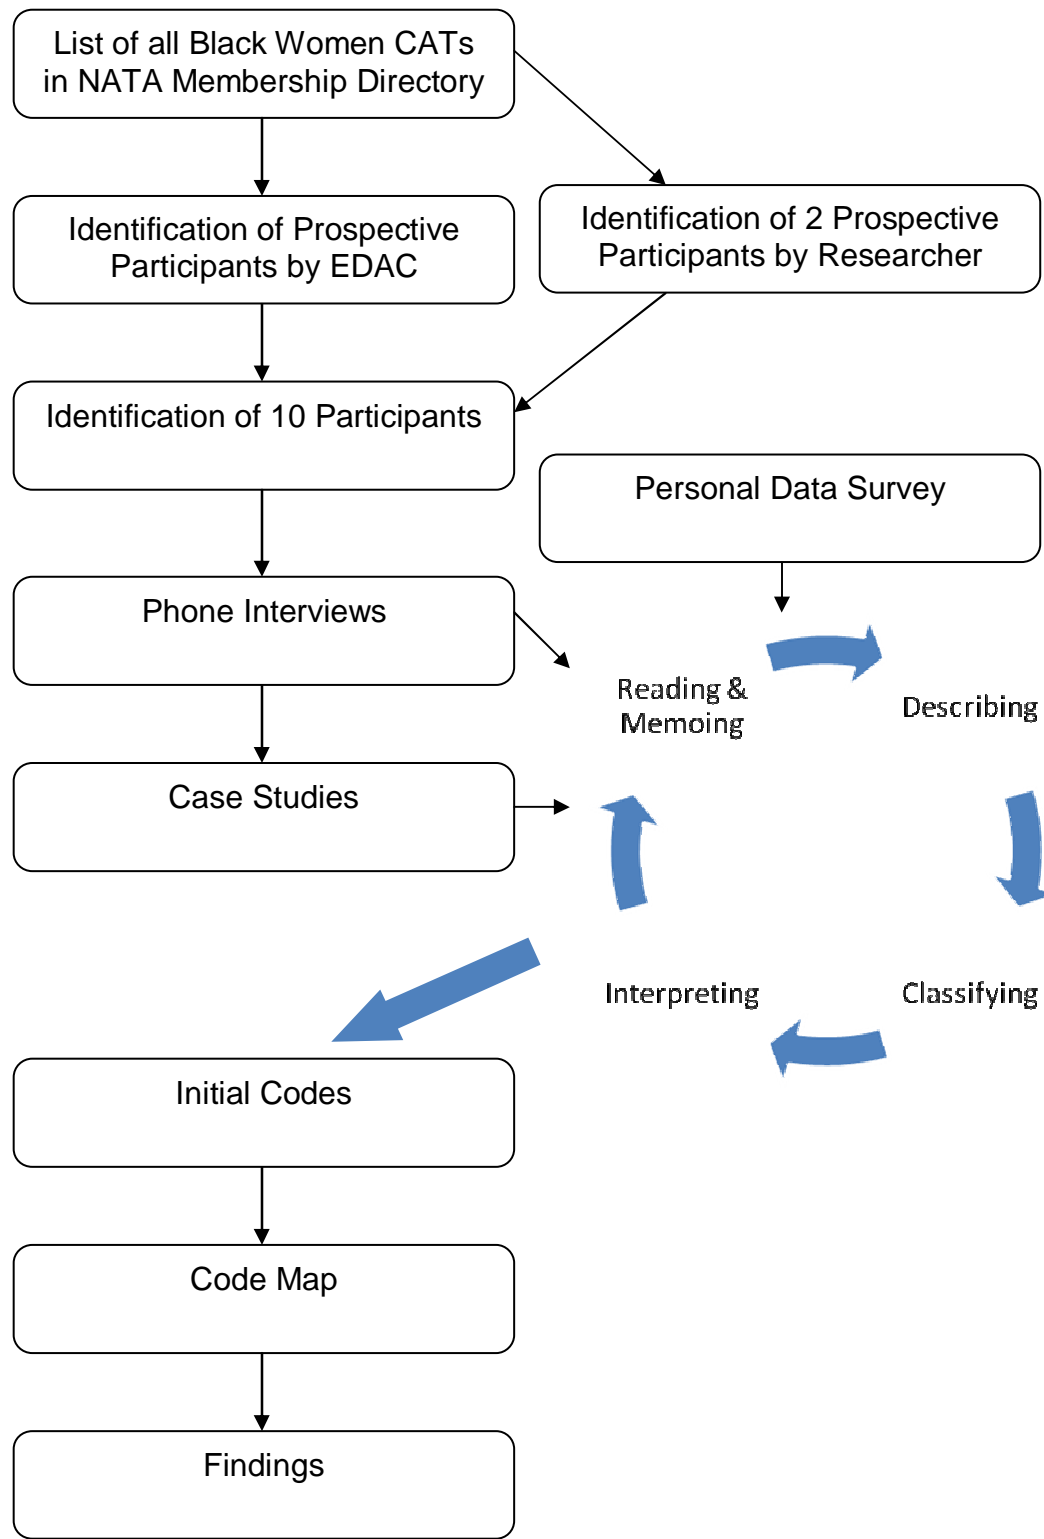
List of all Black Women CATs in NATA Membership Directory

Identification of Prospective Participants by EDAC

Identification of 2 Prospective Participants by Researcher

Identification of 10 Participants

Personal Data Survey

Phone Interviews

Reading & Memoing

Describing

Case Studies

Interpreting

Classifying

Initial Codes

Code Map

Findings